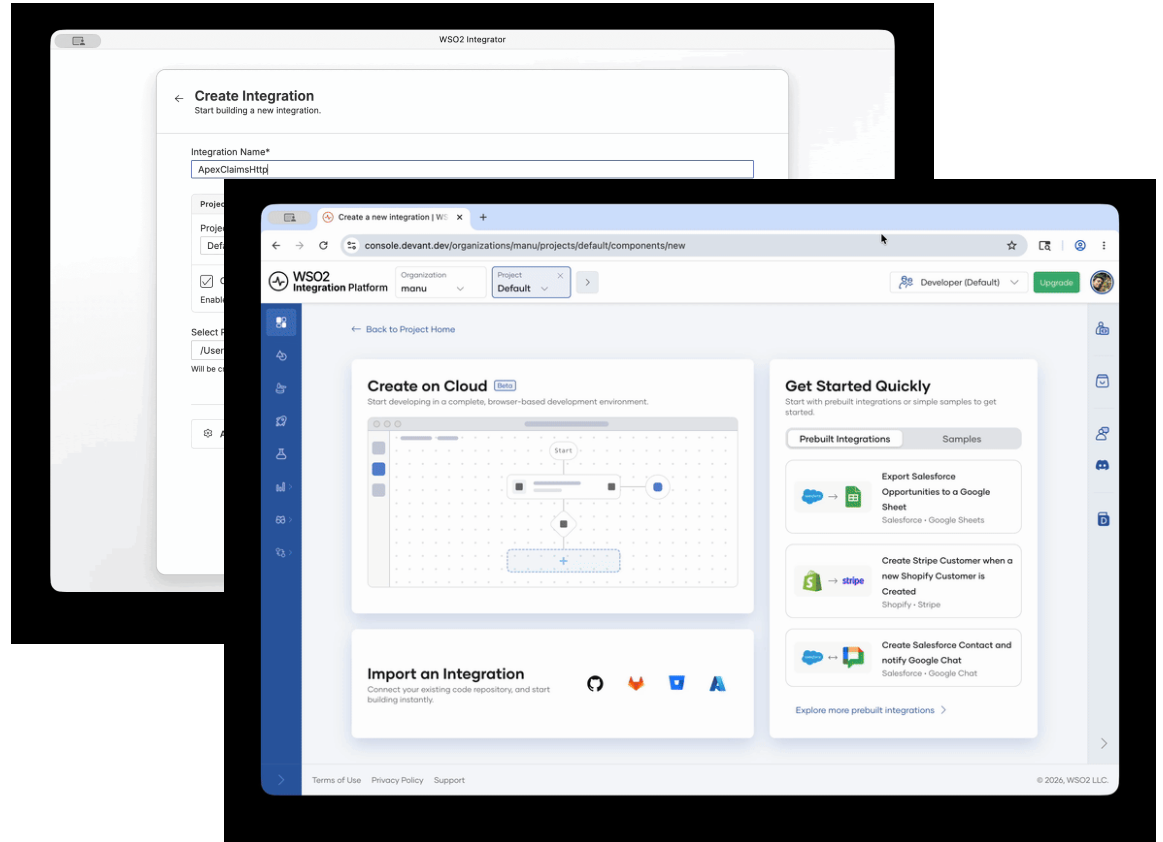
WSO2 Integrator

Create Integration
Start building a new integration.

Integration Name*
ApexClaimsHttp

Projec
Projec
Defa
C
Enable

Select F
/User
Will be c

A

Create a new integration | WSO

console.devant.dev/organizations/manu/projects/default/components/new

WSO2 Integration Platform
Organization
manu
Project
Default

Developer (Default)
Upgrade

← Back to Project Home

Create on Cloud Beta
Start developing in a complete, browser-based development environment.

Start
+

Import an Integration
Connect your existing code repository, and start building instantly.

Get Started Quickly
Start with prebuilt integrations or simple samples to get started.

Prebuilt Integrations
Samples

Export Salesforce Opportunities to a Google Sheet
Salesforce • Google Sheets

stripe
Create Stripe Customer when a new Shopify Customer is Created
Shopify • Stripe

Create Salesforce Contact and notify Google Chat
Salesforce • Google Chat

Explore more prebuilt integrations >

Terms of Use Privacy Policy Support
© 2026, WSO2 LLC.